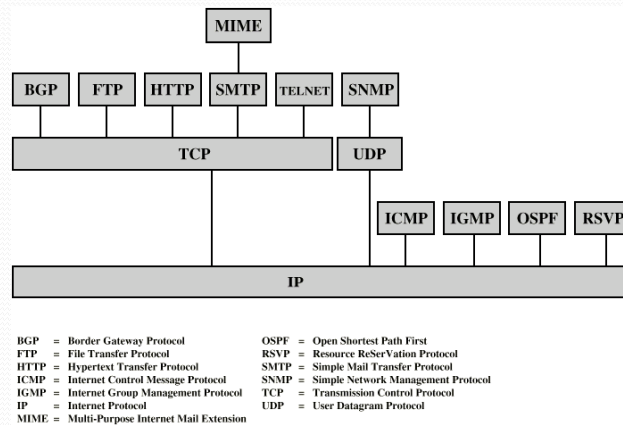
MIME

BGP FTP HTTP SMTP TELNET SNMP

TCP UDP

ICMP IGMP OSPF RSVP

IP

BGP = Border Gateway Protocol
FTP = File Transfer Protocol
HTTP = Hypertext Transfer Protocol
ICMP = Internet Control Message Protocol
IGMP = Internet Group Management Protocol
IP = Internet Protocol
MIME = Multi-Purpose Internet Mail Extension

OSPF = Open Shortest Path First
RSVP = Resource ReSerVation Protocol
SMTP = Simple Mail Transfer Protocol
SNMP = Simple Network Management Protocol
TCP = Transmission Control Protocol
UDP = User Datagram Protocol